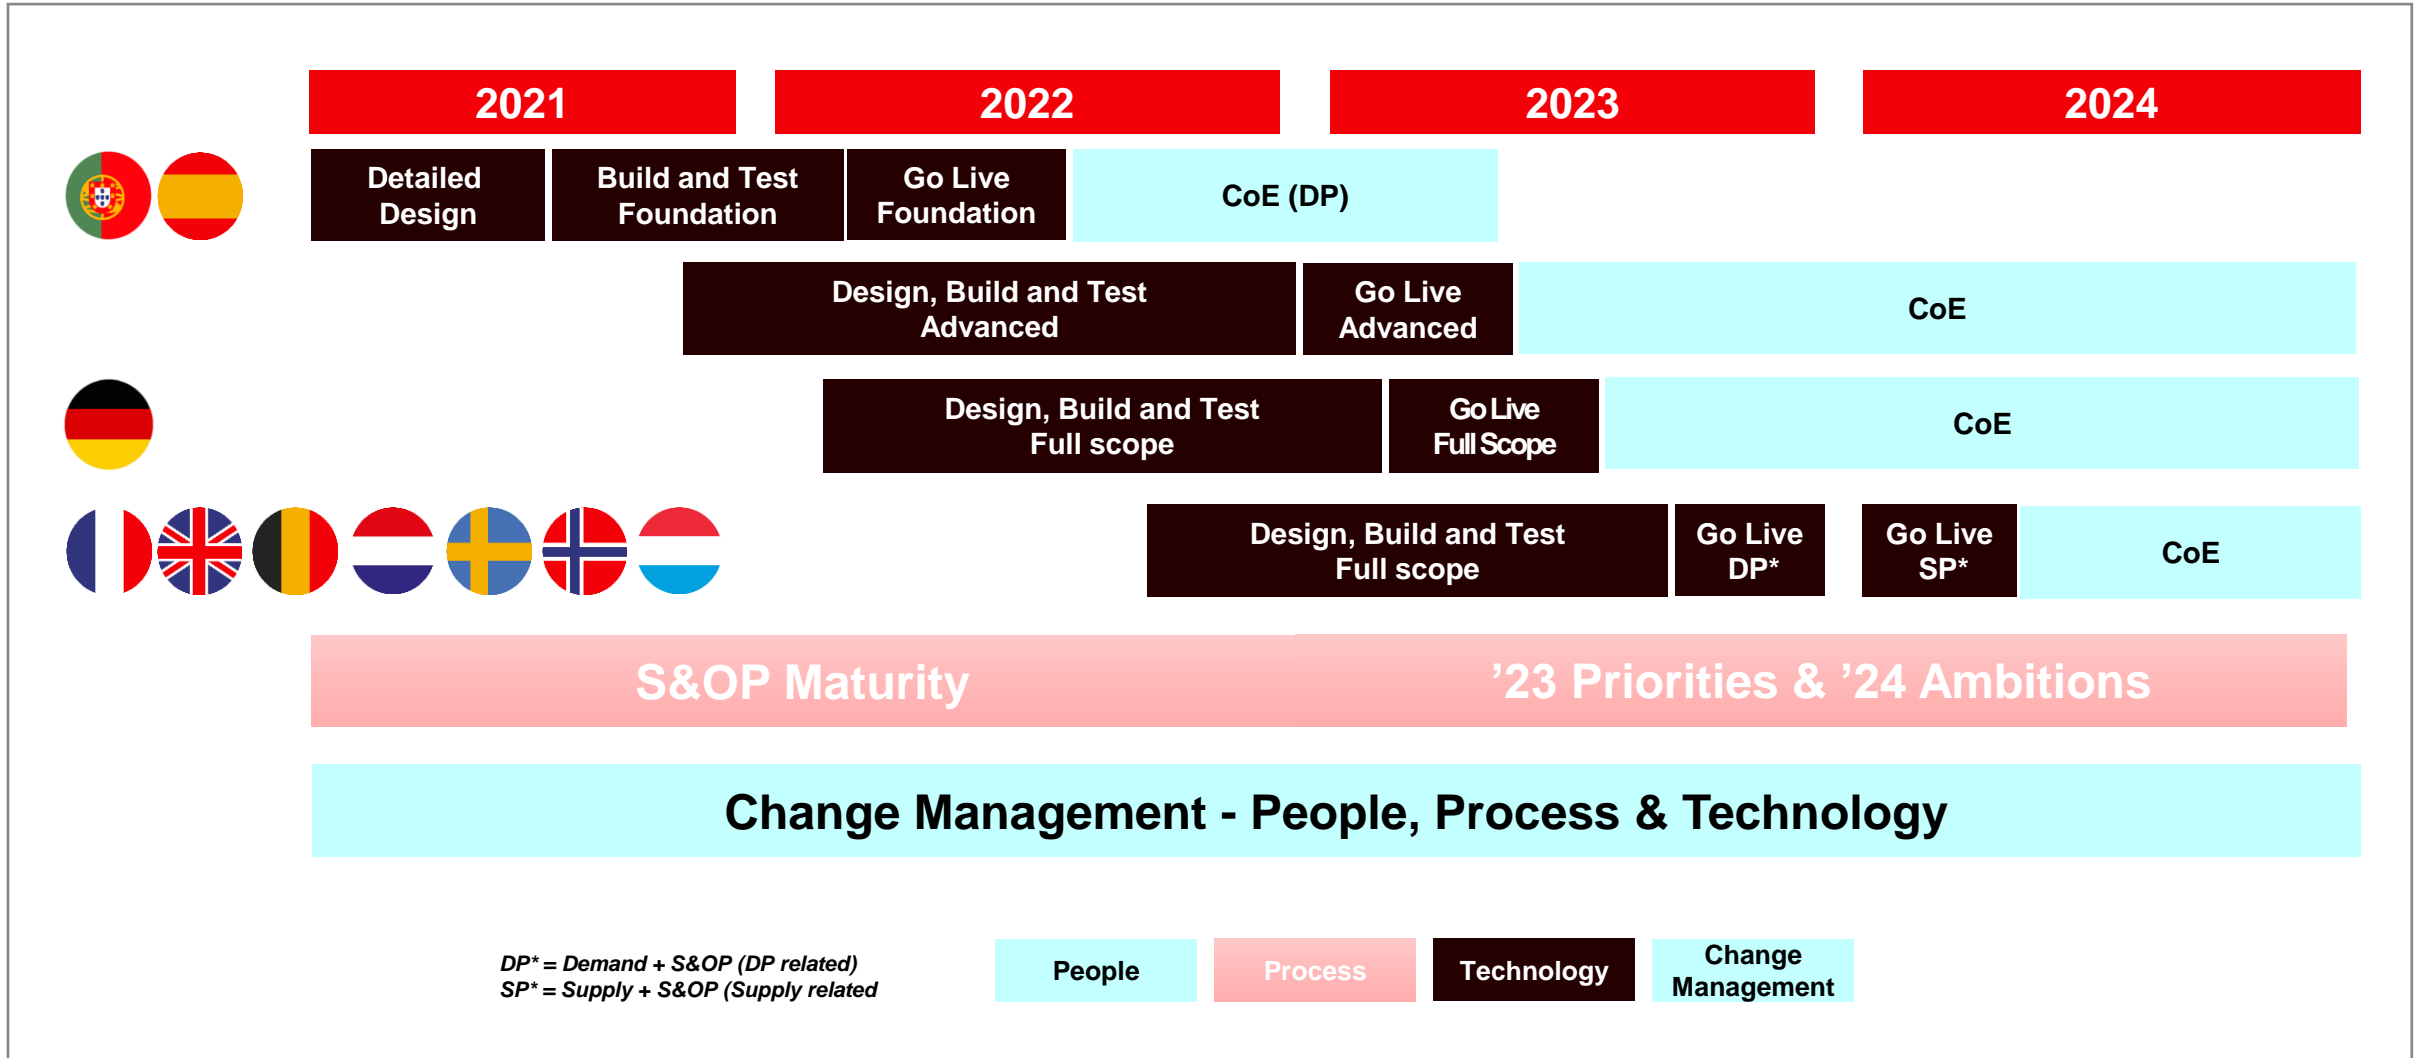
2021 | 2022 | 2023 | 2024

Detailed Design | Build and Test Foundation | Go Live Foundation | CoE (DP)

Design, Build and Test Advanced | Go Live Advanced | CoE

Design, Build and Test Full scope | Go Live Full Scope | CoE

Design, Build and Test Full scope | Go Live DP* | Go Live SP* | CoE

S&OP Maturity

’23 Priorities & ’24 Ambitions

Change Management - People, Process & Technology

DP* = Demand + S&OP (DP related)
SP* = Supply + S&OP (Supply related

People | Process | Technology | Change Management